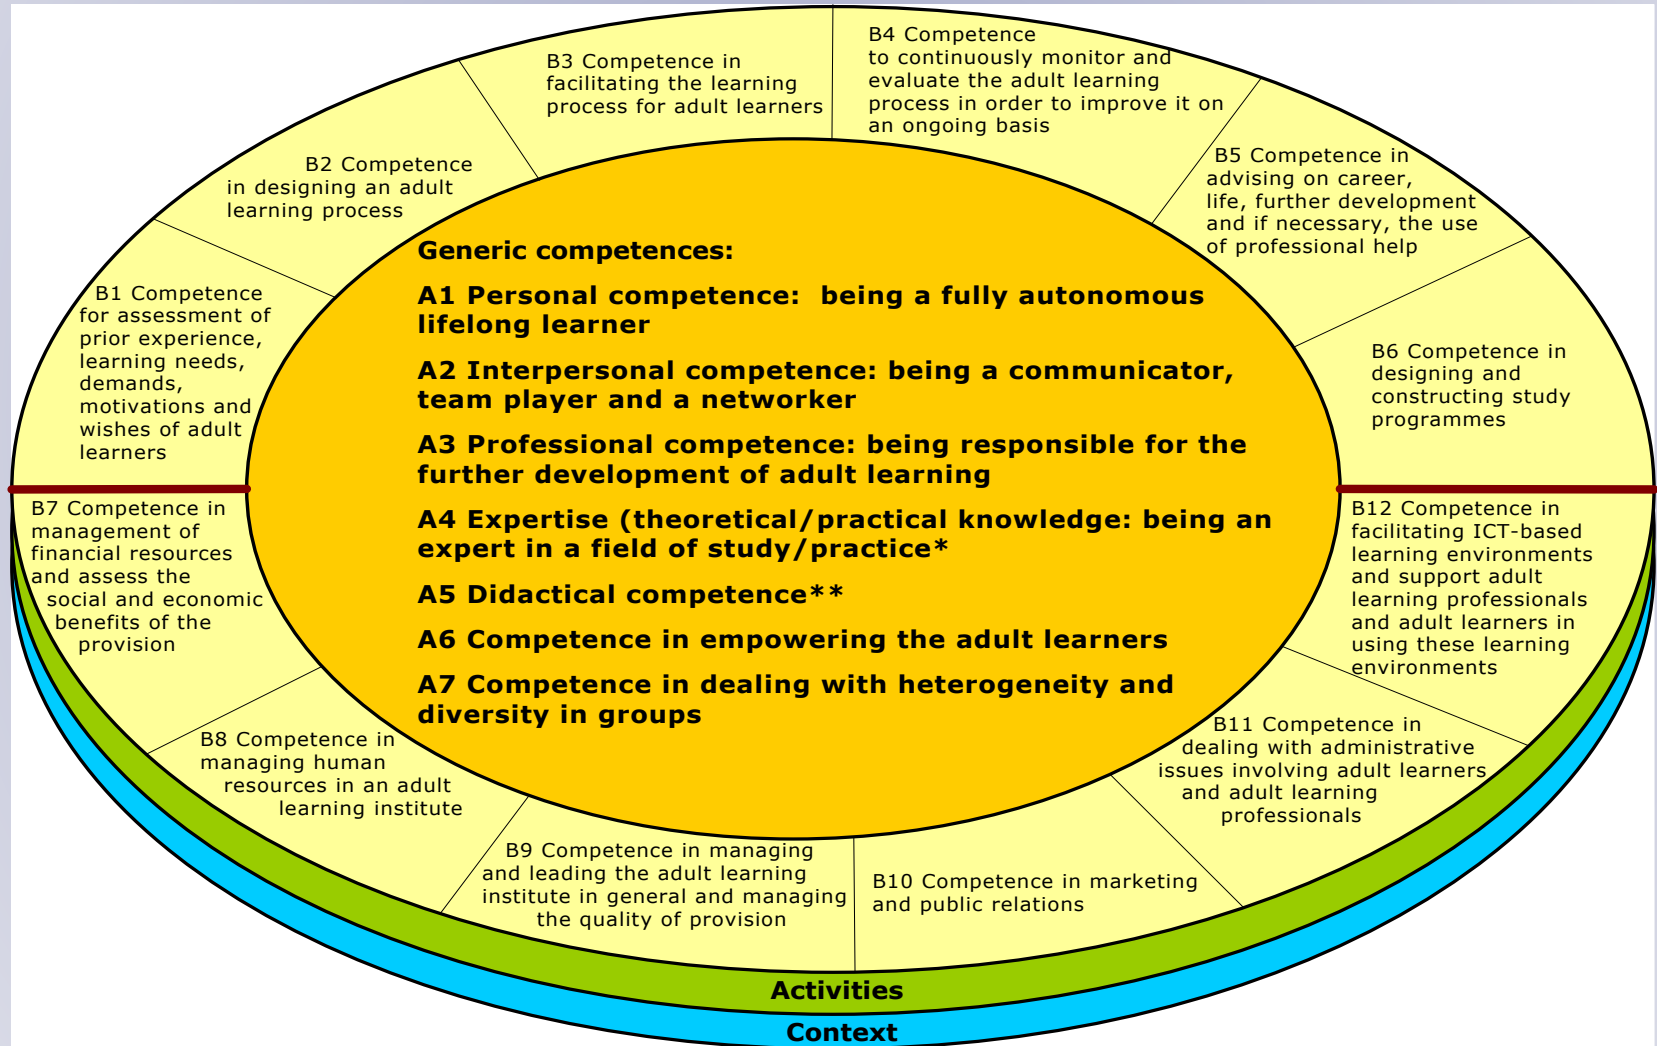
B3 Competence in facilitating the learning process for adult learners

B4 Competence to continuously monitor and evaluate the adult learning process in order to improve it on an ongoing basis

B2 Competence in designing an adult learning process

B5 Competence in advising on career, life, further development and if necessary, the use of professional help

B1 Competence for assessment of prior experience, learning needs, demands, motivations and wishes of adult learners

B6 Competence in designing and constructing study programmes

Generic competences:

A1 Personal competence: being a fully autonomous lifelong learner

A2 Interpersonal competence: being a communicator, team player and a networker

A3 Professional competence: being responsible for the further development of adult learning

A4 Expertise (theoretical/practical knowledge: being an expert in a field of study/practice*

A5 Didactical competence**

A6 Competence in empowering the adult learners

A7 Competence in dealing with heterogeneity and diversity in groups

B7 Competence in management of financial resources and assess the social and economic benefits of the provision

B12 Competence in facilitating ICT-based learning environments and support adult learning professionals and adult learners in using these learning environments

B8 Competence in managing human resources in an adult learning institute

B11 Competence in dealing with administrative issues involving adult learners and adult learning professionals

B9 Competence in managing and leading the adult learning institute in general and managing the quality of provision

B10 Competence in marketing and public relations

Activities

Context